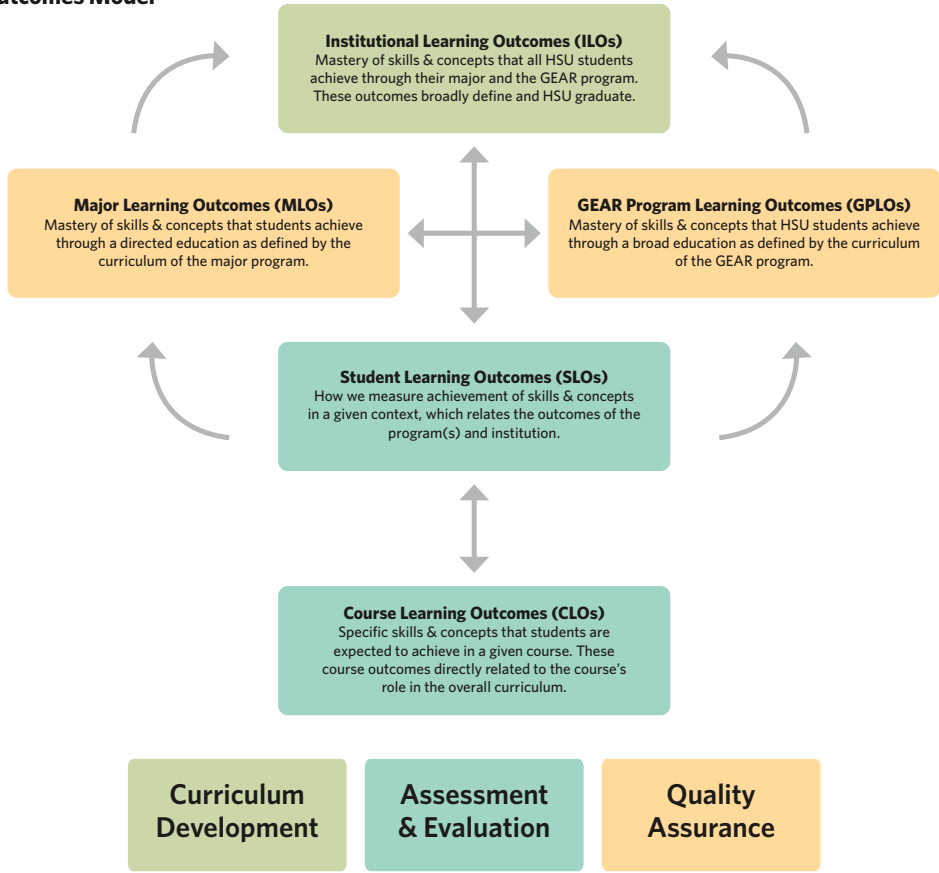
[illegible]utcomes Model

**Institutional Learning Outcomes (ILOs)**
Mastery of skills & concepts that all HSU students achieve through their major and the GEAR program. These outcomes broadly define and HSU graduate.

**Major Learning Outcomes (MLOs)**
Mastery of skills & concepts that students achieve through a directed education as defined by the curriculum of the major program.

**GEAR Program Learning Outcomes (GPLOs)**
Mastery of skills & concepts that HSU students achieve through a broad education as defined by the curriculum of the GEAR program.

**Student Learning Outcomes (SLOs)**
How we measure achievement of skills & concepts in a given context, which relates the outcomes of the program(s) and institution.

**Course Learning Outcomes (CLOs)**
Specific skills & concepts that students are expected to achieve in a given course. These course outcomes directly related to the course's role in the overall curriculum.

Curriculum Development

Assessment & Evaluation

Quality Assurance